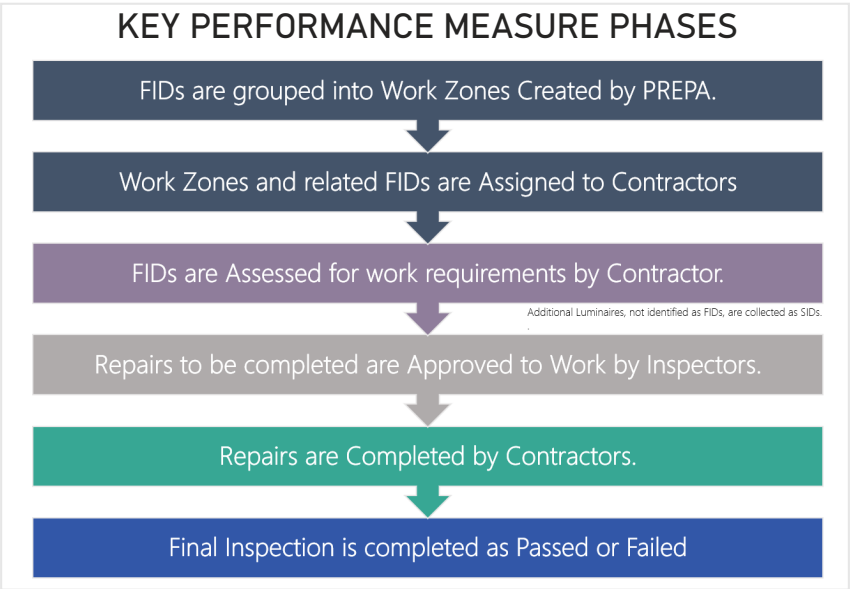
KEY PERFORMANCE MEASURE PHASES

FIDs are grouped into Work Zones Created by PREPA.

Work Zones and related FIDs are Assigned to Contractors

FIDs are Assessed for work requirements by Contractor.

Additional Luminaires, not identified as FIDs, are collected as SIDs.

Repairs to be completed are Approved to Work by Inspectors.

Repairs are Completed by Contractors.

Final Inspection is completed as Passed or Failed